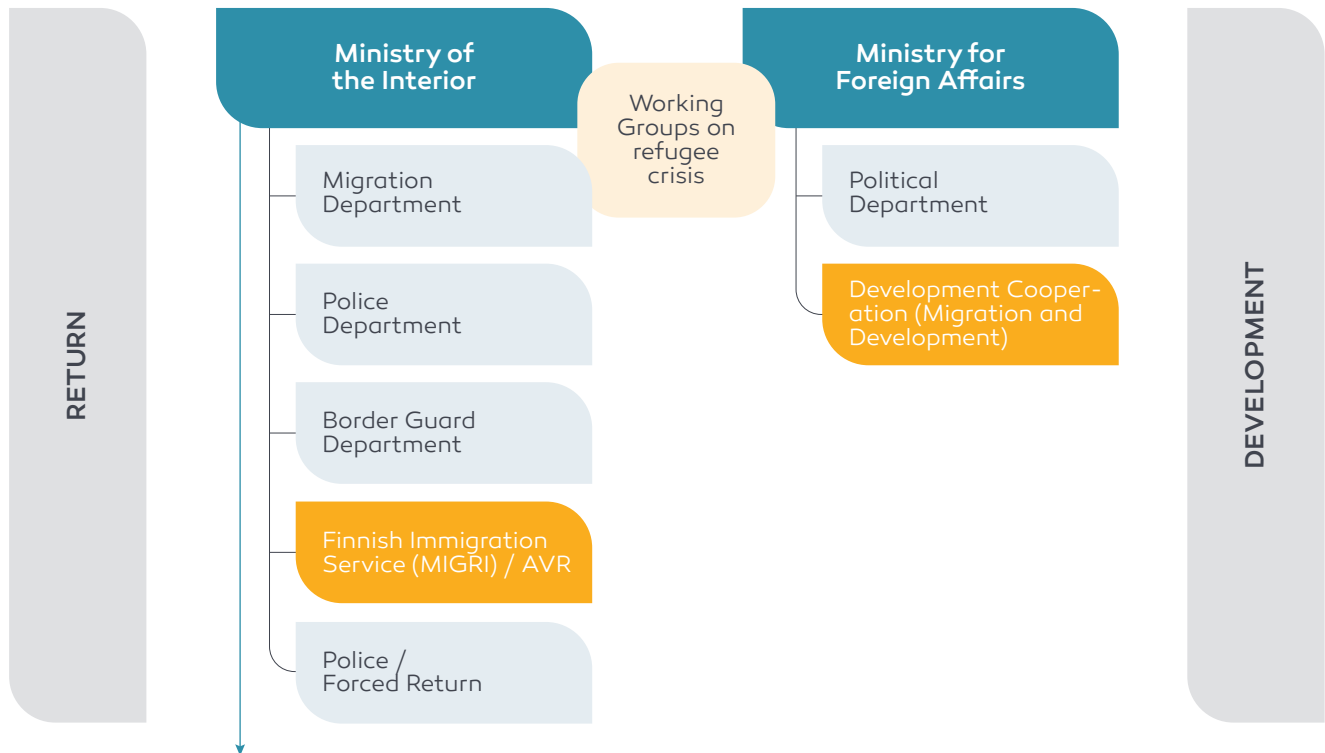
RETURN

Ministry of the Interior

Working Groups on refugee crisis

Ministry for Foreign Affairs

Migration Department

Police Department

Border Guard Department

Finnish Immigration Service (MIGRI) / AVR

Police / Forced Return

Political Department

Development Cooperation (Migration and Development)

DEVELOPMENT